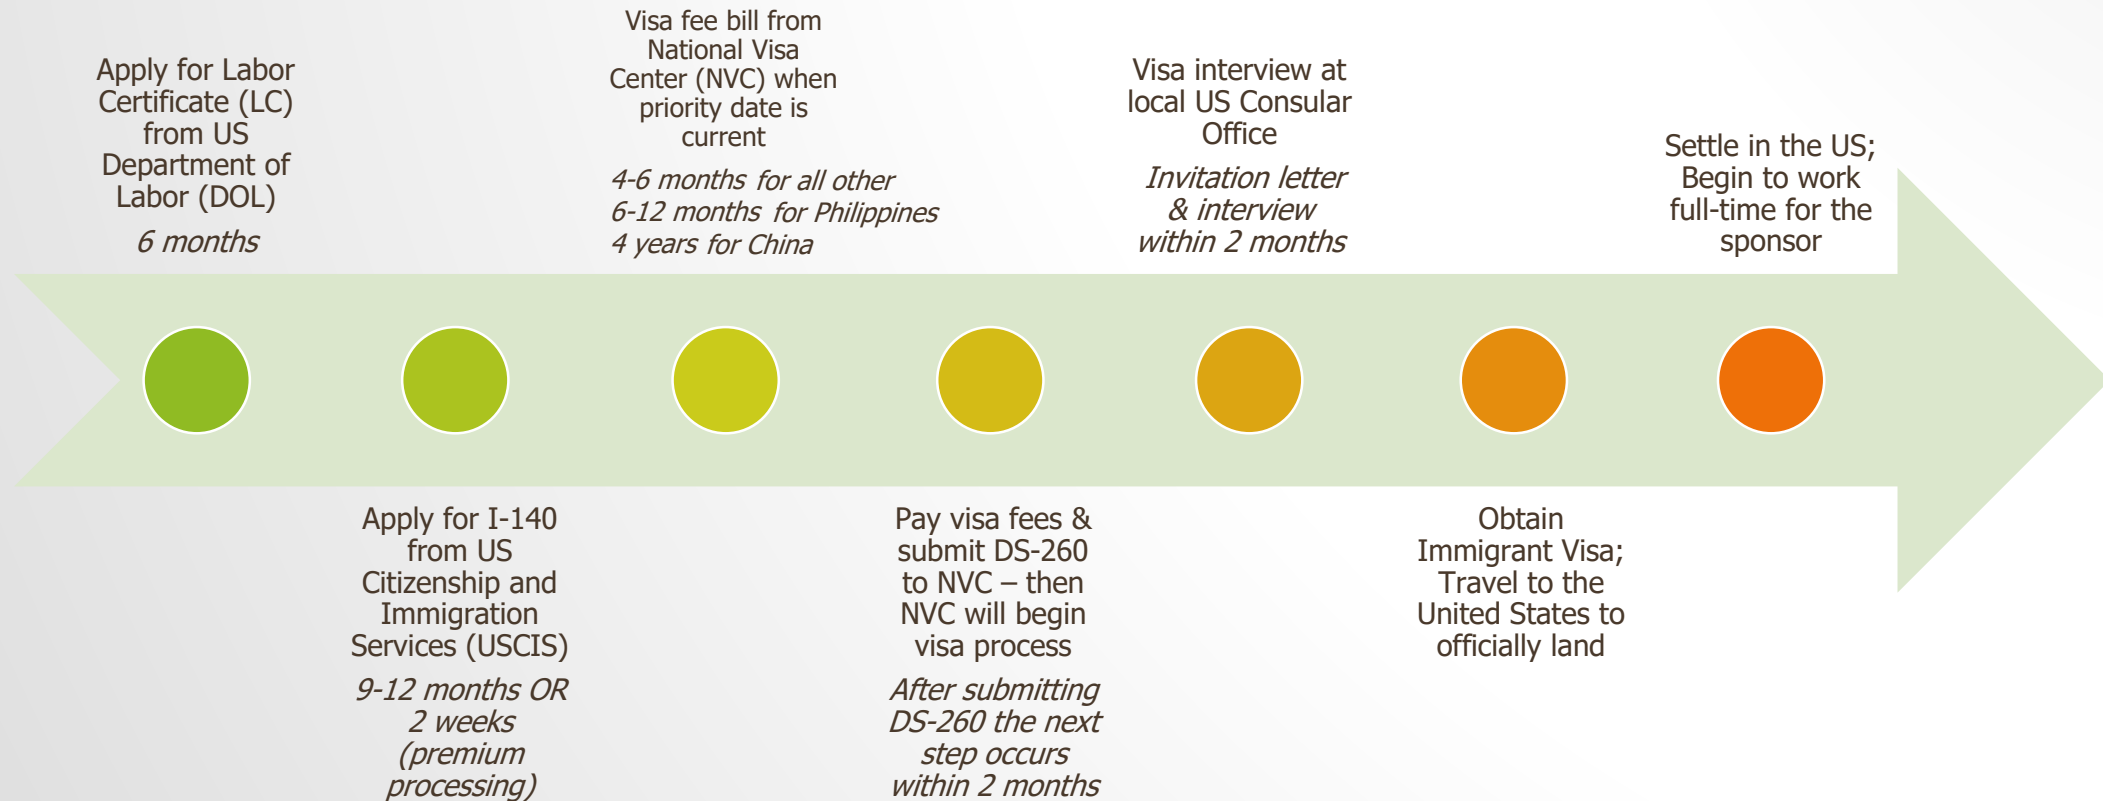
Apply for Labor Certificate (LC) from US Department of Labor (DOL)

6 months

Apply for I-140 from US Citizenship and Immigration Services (USCIS)

9-12 months OR 2 weeks (premium processing)

Visa fee bill from National Visa Center (NVC) when priority date is current

4-6 months for all other
6-12 months for Philippines
4 years for China

Pay visa fees & submit DS-260 to NVC – then NVC will begin visa process

After submitting DS-260 the next step occurs within 2 months

Visa interview at local US Consular Office

Invitation letter & interview within 2 months

Obtain Immigrant Visa; Travel to the United States to officially land

Settle in the US; Begin to work full-time for the sponsor